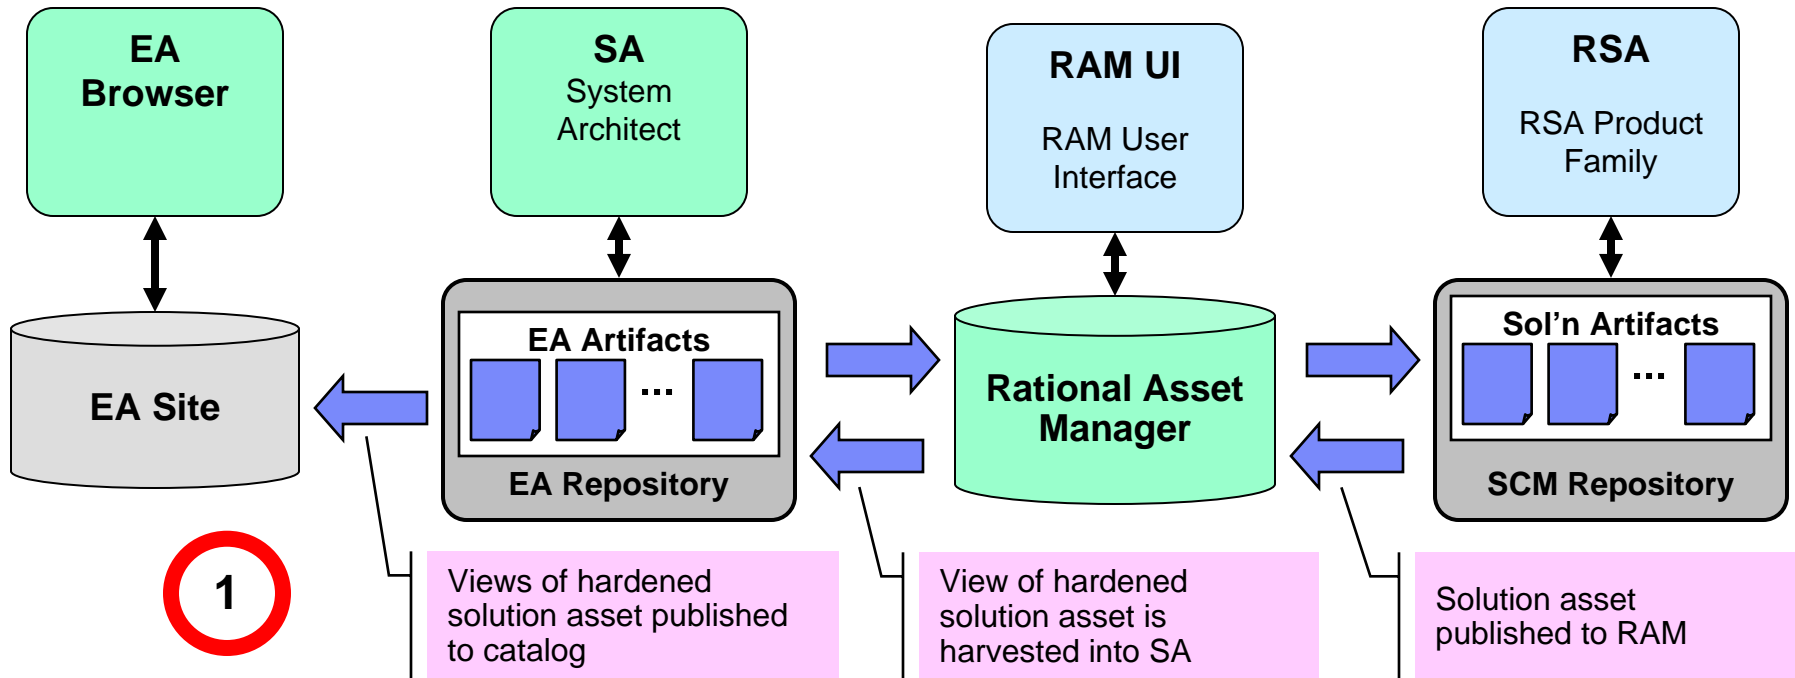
EA Browser

SA System Architect

RAM UI

RAM User Interface

RSA

RSA Product Family

EA Site

EA Artifacts

...

EA Repository

Rational Asset Manager

Sol'n Artifacts

...

SCM Repository

1

Views of hardened solution asset published to catalog

View of hardened solution asset is harvested into SA

Solution asset published to RAM